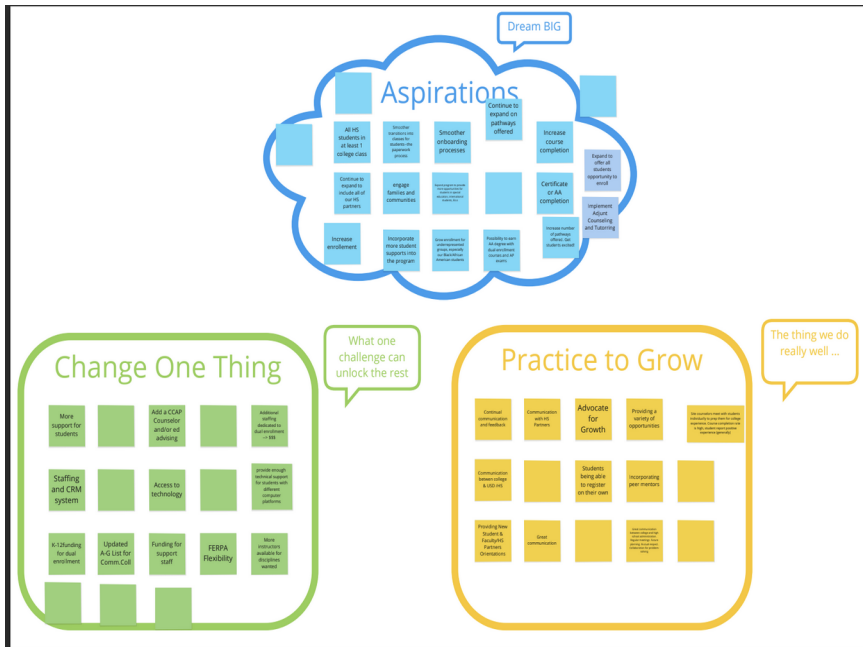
Dream BIG

Aspirations

All HS students in at least 1 college class

Smoother transitions into classes for students- the paperwork process

Smoother onboarding processes

Continue to expand on pathways offered

Increase course completion

Expand to offer all students opportunity to enroll

Continue to expand to include all of our HS partners

engage families and communities

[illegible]

Certificate or AA completion

Implement Adjunt Counseling and Tutoring

Increase enrollment

Incorporate more student supports into the program

Grow enrollment for underrepresented groups, especially our Black/African American students

Possibility to earn AA degree with dual enrollment courses and AP exams

Increase number of pathways offered . Get students excited!

What one challenge can unlock the rest

Change One Thing

More support for students

Add a CCAP Counselor and/or ed advising

Additional staffing dedicated to dual enrollment --> RM

Staffing and CRM system

Access to technology

provide enough technical support for students with different computer platforms

K-12funding for dual enrollment

Updated A-G List for Comm.Coll

Funding for support staff

FERPA Flexibility

More instructors available for disciplines wanted

The thing we do really well ...

Practice to Grow

Continual communication and feedback

Communication with HS Partners

Advocate for Growth

Providing a variety of opportunities

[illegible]

Communication between college & USD HS

Students being able to register on their own

Incorporating peer mentors

Providing New Student & Faculty/HS Partners Orientations

Great communication

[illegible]